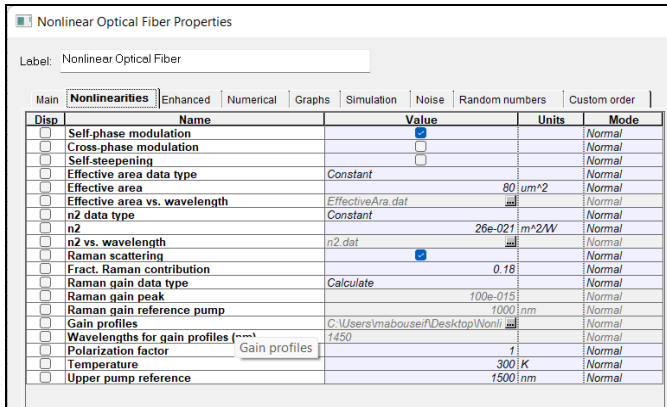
Nonlinear Optical Fiber Properties

Label: Nonlinear Optical Fiber

Main | Nonlinearities | Enhanced | Numerical | Graphs | Simulation | Noise | Random numbers | Custom order

| Disp | Name | Value | Units | Mode |
|---|---|---|---|---|
| | Self-phase modulation | | | Normal |
| | Cross-phase modulation | | | Normal |
| | Self-steepening | | | Normal |
| | Effective area data type | Constant | | Normal |
| | Effective area | 80 | um^2 | Normal |
| | Effective area vs. wavelength | EffectiveAra.dat | | Normal |
| | n2 data type | Constant | | Normal |
| | n2 | 26e-021 | m^2/W | Normal |
| | n2 vs. wavelength | n2.dat | | Normal |
| | Raman scattering | | | Normal |
| | Fract. Raman contribution | 0.18 | | Normal |
| | Raman gain data type | Calculate | | Normal |
| | Raman gain peak | 100e-015 | | Normal |
| | Raman gain reference pump | 1000 | nm | Normal |
| | Gain profiles | C:\Users\mabouseif\Desktop\Nonli | | Normal |
| | Wavelengths for gain profiles (nm) | 1450 | | Normal |
| | Polarization factor | 1 | | Normal |
| | Temperature | 300 | K | Normal |
| | Upper pump reference | 1500 | nm | Normal |

Gain profiles